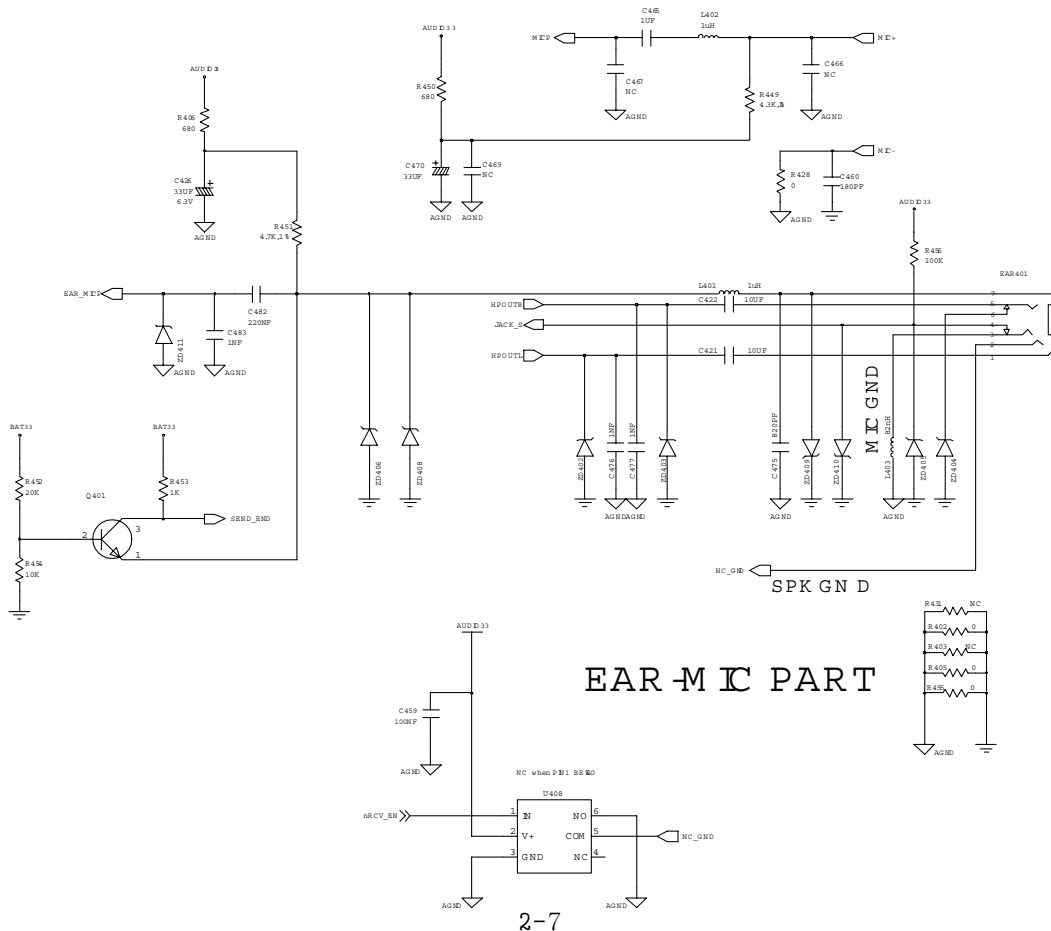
AUDD33

MICP

C465
1UF

L402
1uH

MIC+

R450
680

C467
NC

AGND

R449
4.3K,1%

C466
NC

AGND

AUDD33

R406
680

C426
33UF
6.3V

AGND

C470
33UF

C469
NC

AGND AGND

R428
0

C460
180PF

AGND

MIC-

R451
4.7K,1%

AUDD33

R456
100K

EAR401

EAR_MICP

ZD411

AGND

C483
1NF

AGND

C482
220NF

HPOUTR

JACK_S

HPOUTL

L401 1uH

C422 10UF

C421 10UF

7
5
6
4
3
2
1

MIC GND

BAT33

R452
20K

R454
10K

BAT33

R453
1K

Q401

2
3
1

SEND_END

ZD406

ZD408

ZD402

1NF C476

1NF C477

ZD403

AGNDAGND

820PF C475

AGND

ZD409

ZD410

L403 82nH

AGND

ZD405

ZD404

NC_GND

SPK GND

R431 NC
R402 0
R403 NC
R405 0
R455 0

AGND

EAR-MIC PART

AUDD33

C459
100NF

AGND

NC when PIN1 BE LO

U408

nRCV_EN

1 IN NO 6
2 V+ COM 5
3 GND NC 4

NC_GND

AGND

AGND

2-7